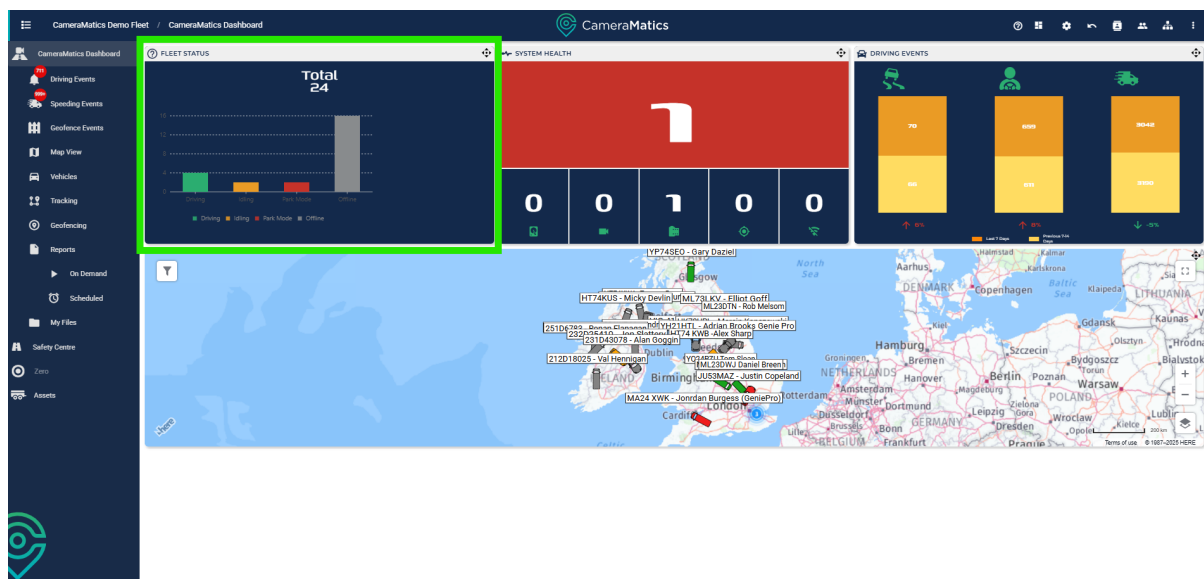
CameraMatics Demo Fleet / CameraMatics Dashboard

CameraMatics

CameraMatics Dashboard
711
Driving Events
999+
Speeding Events
Geofence Events
Map View
Vehicles
Tracking
Geofencing
Reports
On Demand
Scheduled
My Files
Safety Centre
Zero
Assets

FLEET STATUS

Total
24

| 16 |
| 12 |
| 8 |
| 4 |
| 0 |

Driving Idling Park Mode Offline

Driving Idling Park Mode Offline

SYSTEM HEALTH

1

0 0 1 0 0

DRIVING EVENTS

70 699 3042
55 611 2330

↑ 9% ↑ 6% ↓ -9%

Last 7 Days Previous 7-14 Days

YP74SEO - Gary Daziel
HT74KUS - Micky Devlin
ML73LKV - Elliot Goff
ML23DTN - Rob Melsom
251D6783 - Ronan Flanagan
232D25410 - Joe Slattery
231D43078 - Alan Goggin
YH21HTL - Adrian Brooks Genie Pro
HT74 KWB - Alex Sharp
212D18025 - Val Hennigan
ML23DWJ Daniel Breen
JU53MAZ - Justin Copeland
MA24 XWK - Jonrdan Burgess (GeniePro)

North Sea
Aarhus
DENMARK
Copenhagen
Baltic Sea
Kaliningrad
Klaipeda
LITHUANIA
Kaunas
Gdansk
Olsztyn
Hamburg
Szczecin
Bydgoszcz
Bialystok
Groningen
Bremen
NETHERLANDS
Amsterdam
Hanover
Berlin
Poznan
Warsaw
Rotterdam
Dusseldorf
GERMANY
Leipzig
Wroclaw
POLAND
Lodz
Lublin
Kielce
Opole
BELGIUM
Bonn
Frankfurt
Prague
Dublin
IRELAND
Birmingham
London
Cardiff
Glasgow
Halmstad
Kalmar
Karlskrona
here
200 km
Terms of use © 1987–2025 HERE